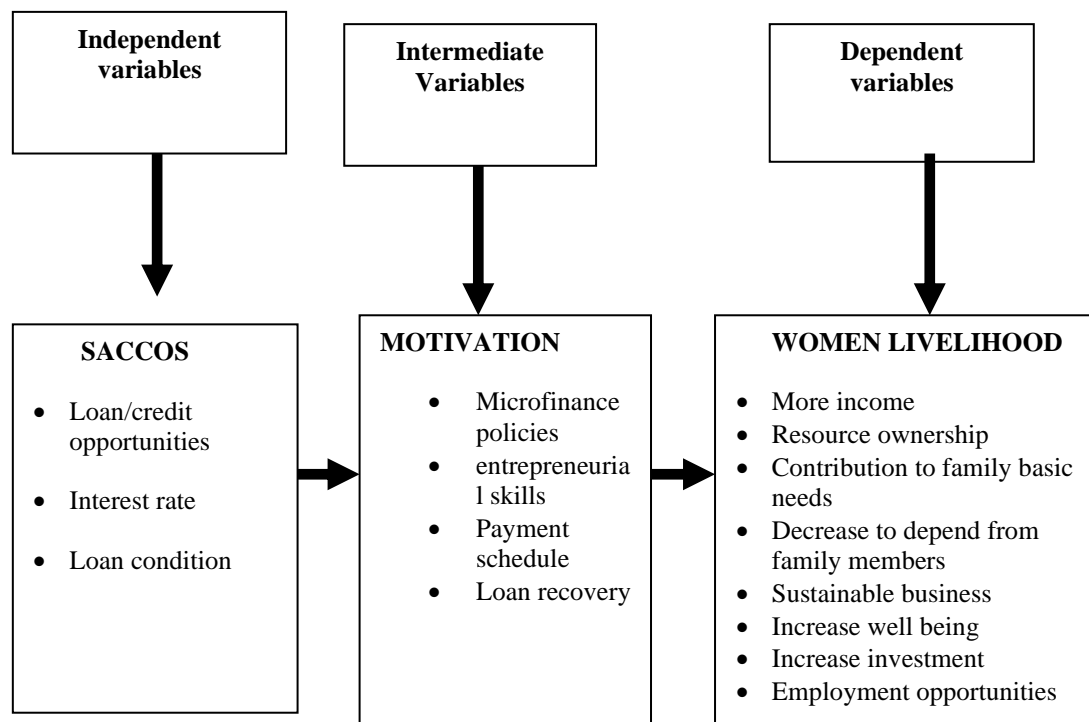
Independent variables

Intermediate Variables

Dependent variables

SACCOS

- Loan/credit opportunities
- Interest rate
- Loan condition

MOTIVATION

- Microfinance policies
- entrepreneurial skills
- Payment schedule
- Loan recovery

WOMEN LIVELIHOOD

- More income
- Resource ownership
- Contribution to family basic needs
- Decrease to depend from family members
- Sustainable business
- Increase well being
- Increase investment
- Employment opportunities